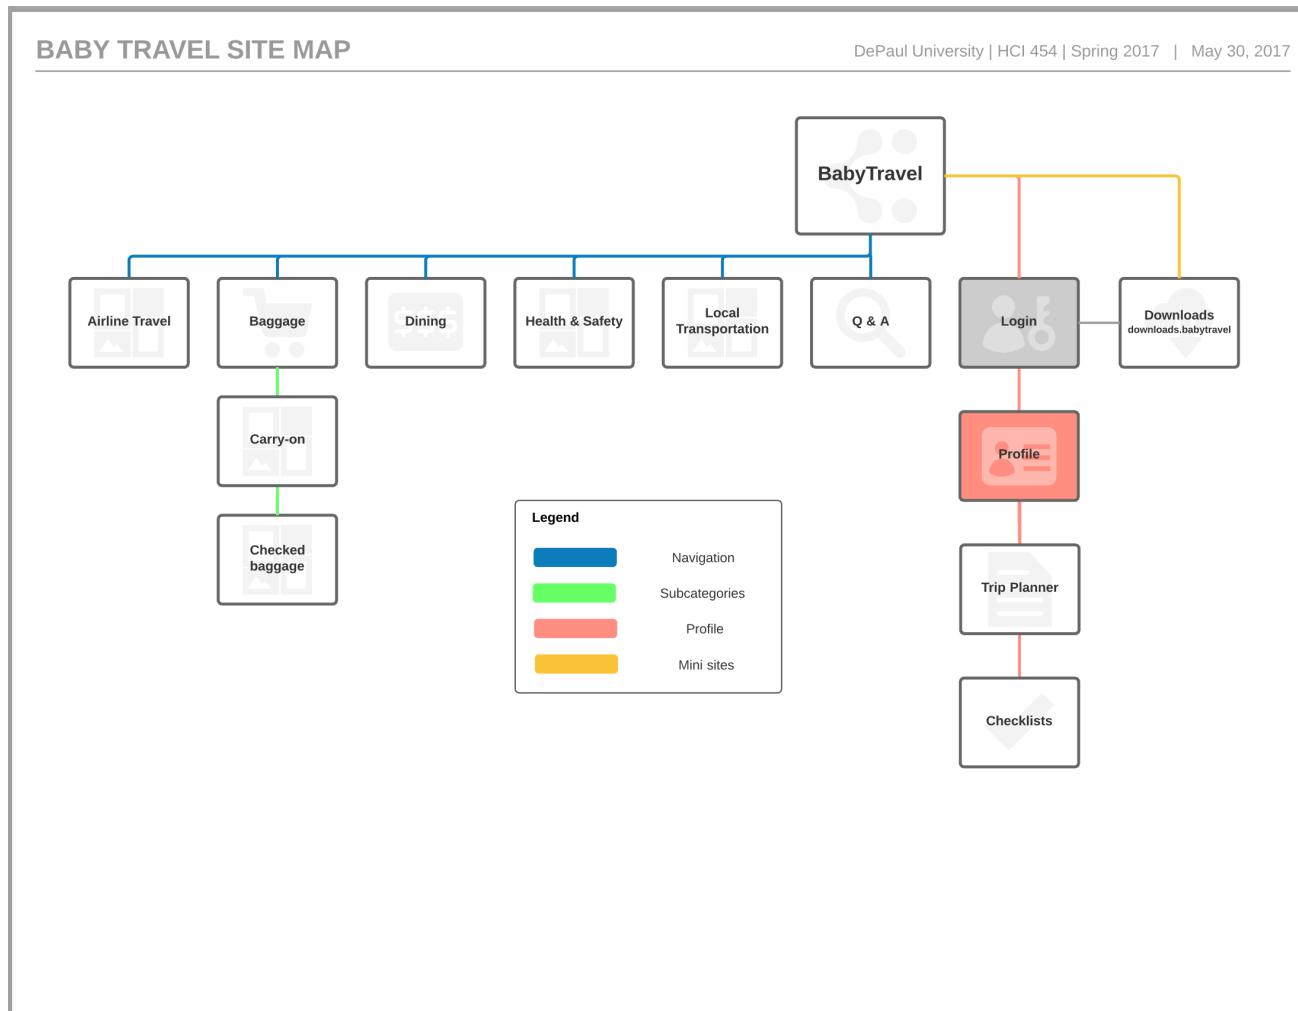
BABY TRAVEL SITE MAP

DePaul University | HCI 454 | Spring 2017 | May 30, 2017

BabyTravel

Airline Travel

Baggage

Dining

Health & Safety

Local Transportation

Q & A

Login

Downloads
downloads.babytravel

Carry-on

Checked baggage

Profile

Trip Planner

Checklists

Legend

Navigation

Subcategories

Profile

Mini sites